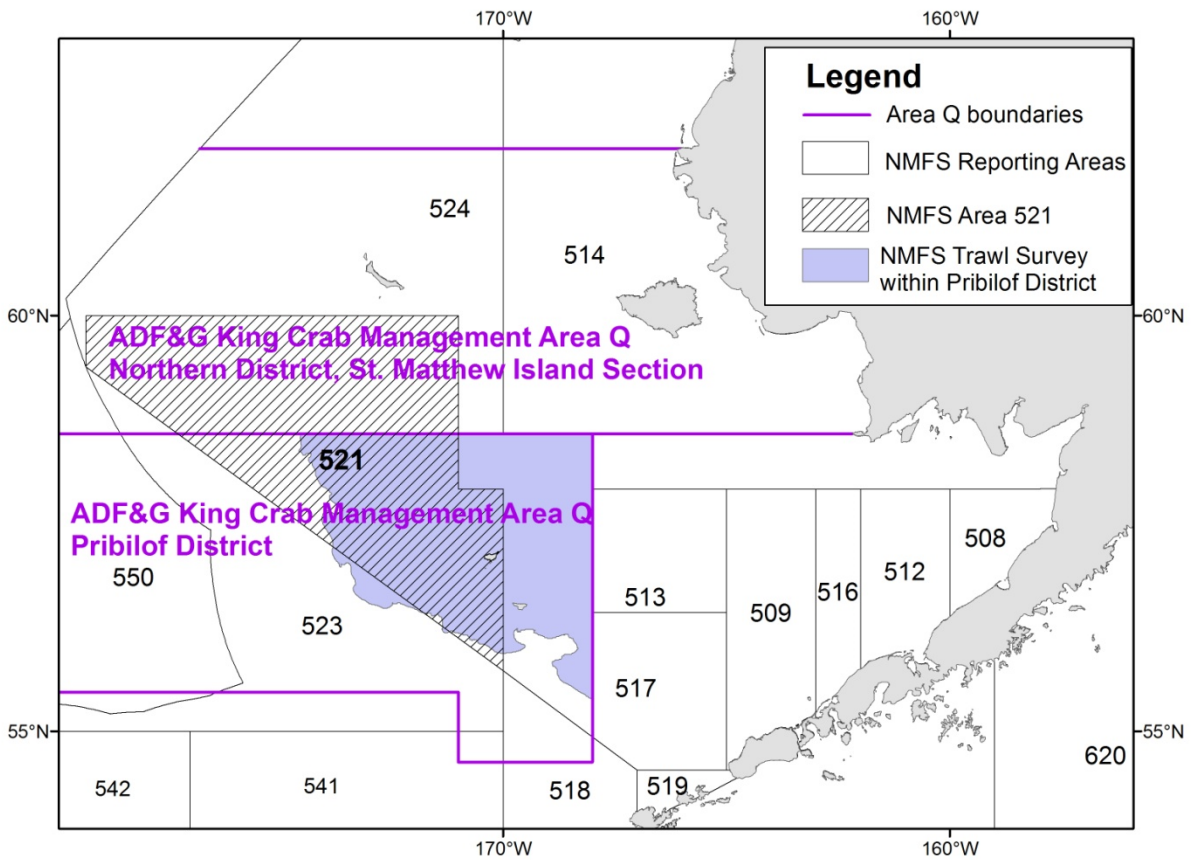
170°W

160°W

Legend

Area Q boundaries

NMFS Reporting Areas

NMFS Area 521

NMFS Trawl Survey within Pribilof District

524

514

60°N

60°N

ADF&G King Crab Management Area Q
Northern District, St. Matthew Island Section

521

ADF&G King Crab Management Area Q
Pribilof District

508

512

516

509

513

550

523

517

55°N

55°N

620

542

541

518

519

170°W

160°W